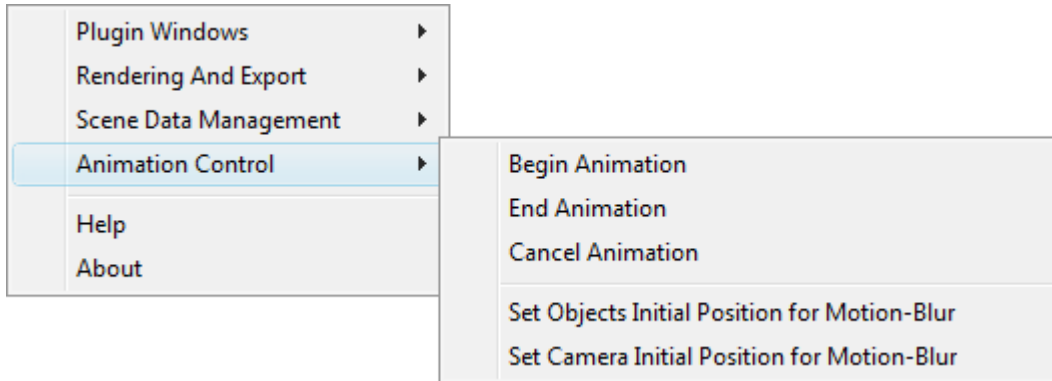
Plugin Windows
Rendering And Export
Scene Data Management
Animation Control
Help
About

Begin Animation
End Animation
Cancel Animation
Set Objects Initial Position for Motion-Blur
Set Camera Initial Position for Motion-Blur